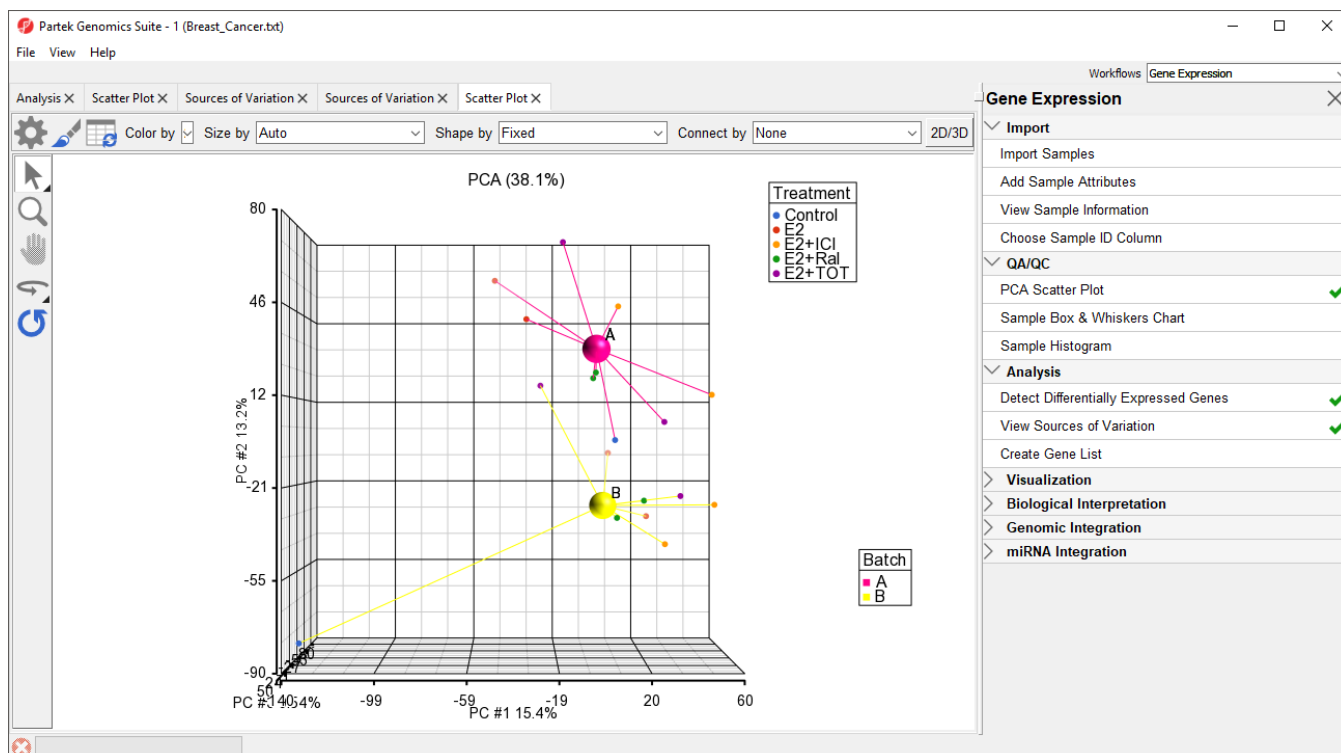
Partek Genomics Suite - 1 (Breast_Cancer.txt)

File View Help

Workflows Gene Expression

Analysis ✕ Scatter Plot ✕ Sources of Variation ✕ Sources of Variation ✕ Scatter Plot ✕

Color by Size by Auto Shape by Fixed Connect by None 2D/3D

PCA (38.1%)

Treatment
Control
E2
E2+ICI
E2+Ral
E2+TOT

80
46
12
-21
-55
-90

PC #2 13.2%

A
B

Batch
A
B

-99 -59 -19 20 60

PC #1 15.4%

PC #3 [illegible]%

Gene Expression

Import
Import Samples
Add Sample Attributes
View Sample Information
Choose Sample ID Column

QA/QC
PCA Scatter Plot
Sample Box & Whiskers Chart
Sample Histogram

Analysis
Detect Differentially Expressed Genes
View Sources of Variation
Create Gene List

Visualization
Biological Interpretation
Genomic Integration
miRNA Integration